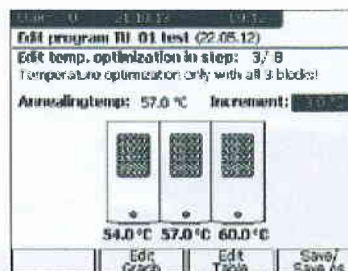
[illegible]
Edit program TI 01 test (22.05.12)
Edit temp. optimization in step: 3/ 8
Temperature optimization only with all 3 blocks!
Annealingtemp: 57.0 °C Increment: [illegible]
54.0°C 57.0°C 60.0°C
Edit Graph
Edit Table
Save/ Save As